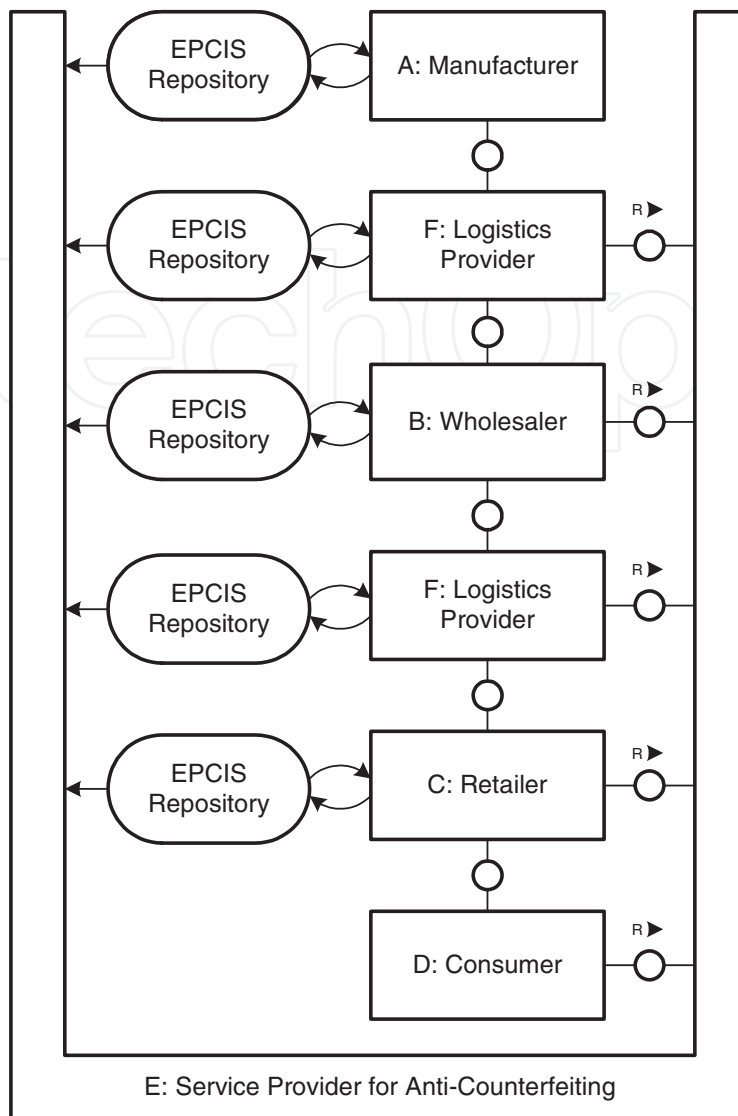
EPCIS Repository

A: Manufacturer

EPCIS Repository

F: Logistics Provider

R

EPCIS Repository

B: Wholesaler

R

EPCIS Repository

F: Logistics Provider

R

EPCIS Repository

C: Retailer

R

D: Consumer

R

E: Service Provider for Anti-Counterfeiting